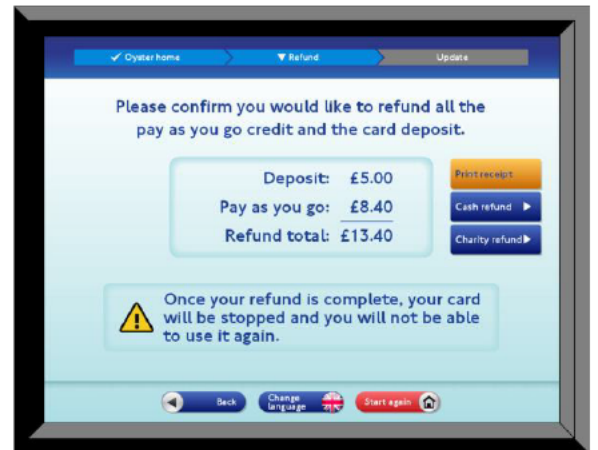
✔ Oyster home ▼ Refund Update

Please confirm you would like to refund all the pay as you go credit and the card deposit.

| | |
|---|---|
| Deposit: | £5.00 |
| Pay as you go: | £8.40 |
| Refund total: | £13.40 |

Print receipt

Cash refund ▶

Charity refund ▶

Once your refund is complete, your card will be stopped and you will not be able to use it again.

Back

Change language

Start again